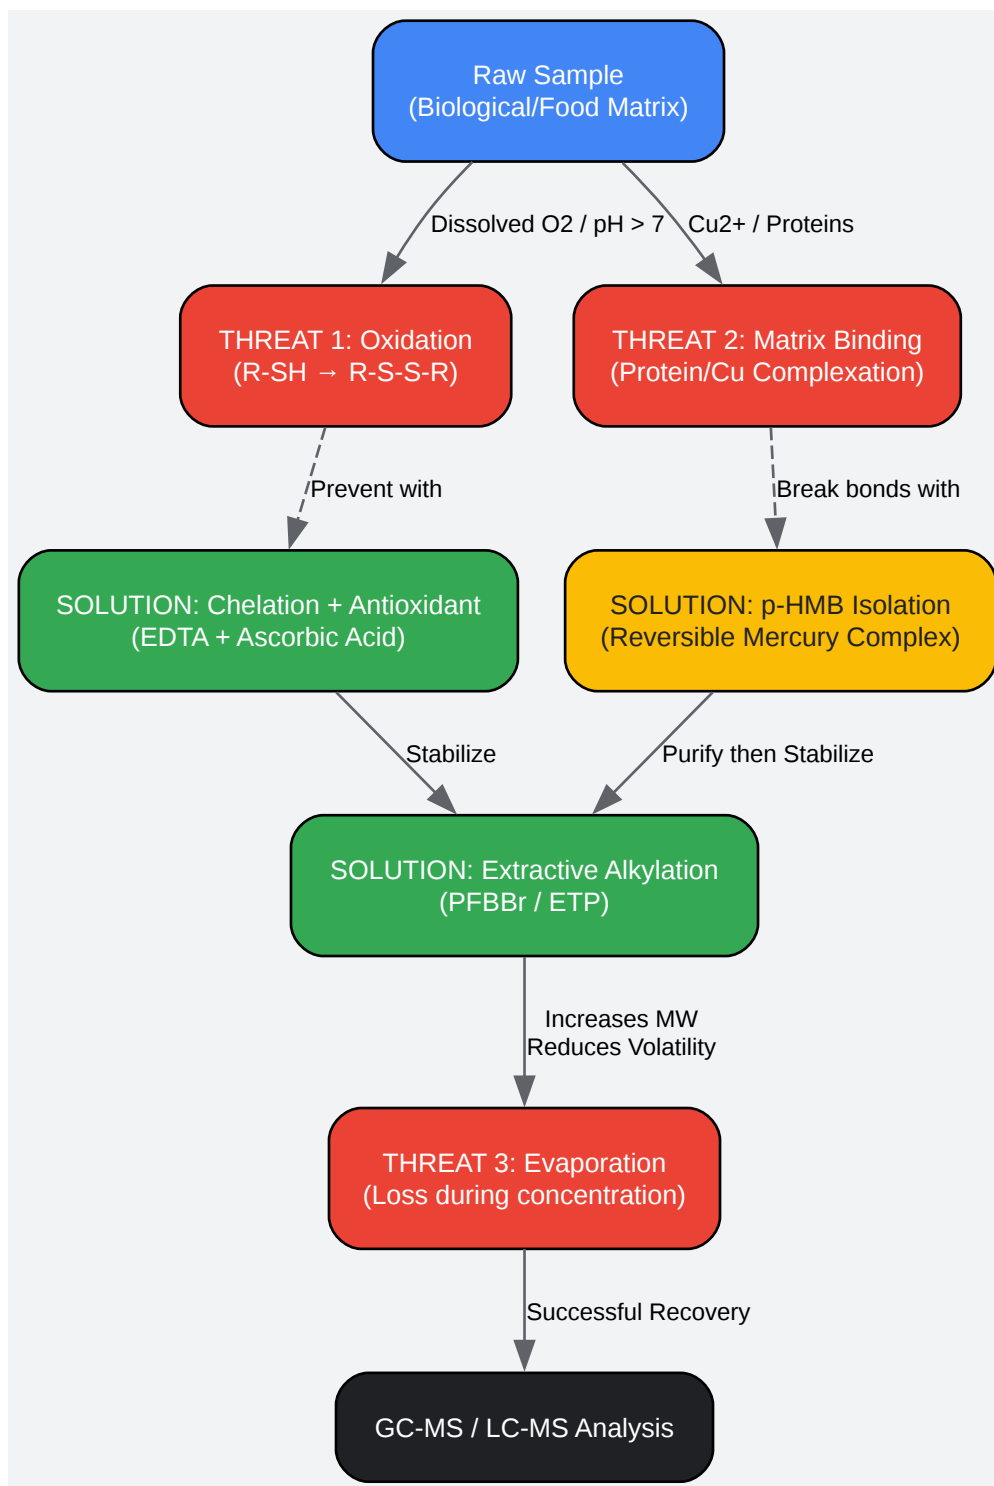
Raw Sample
(Biological/Food Matrix)

Dissolved O2 / pH > 7

Cu2+ / Proteins

THREAT 1: Oxidation
(R-SH → R-S-S-R)

THREAT 2: Matrix Binding
(Protein/Cu Complexation)

Prevent with

Break bonds with

SOLUTION: Chelation + Antioxidant
(EDTA + Ascorbic Acid)

SOLUTION: p-HMB Isolation
(Reversible Mercury Complex)

Stabilize

Purify then Stabilize

SOLUTION: Extractive Alkylation
(PFBBr / ETP)

Increases MW
Reduces Volatility

THREAT 3: Evaporation
(Loss during concentration)

Successful Recovery

GC-MS / LC-MS Analysis